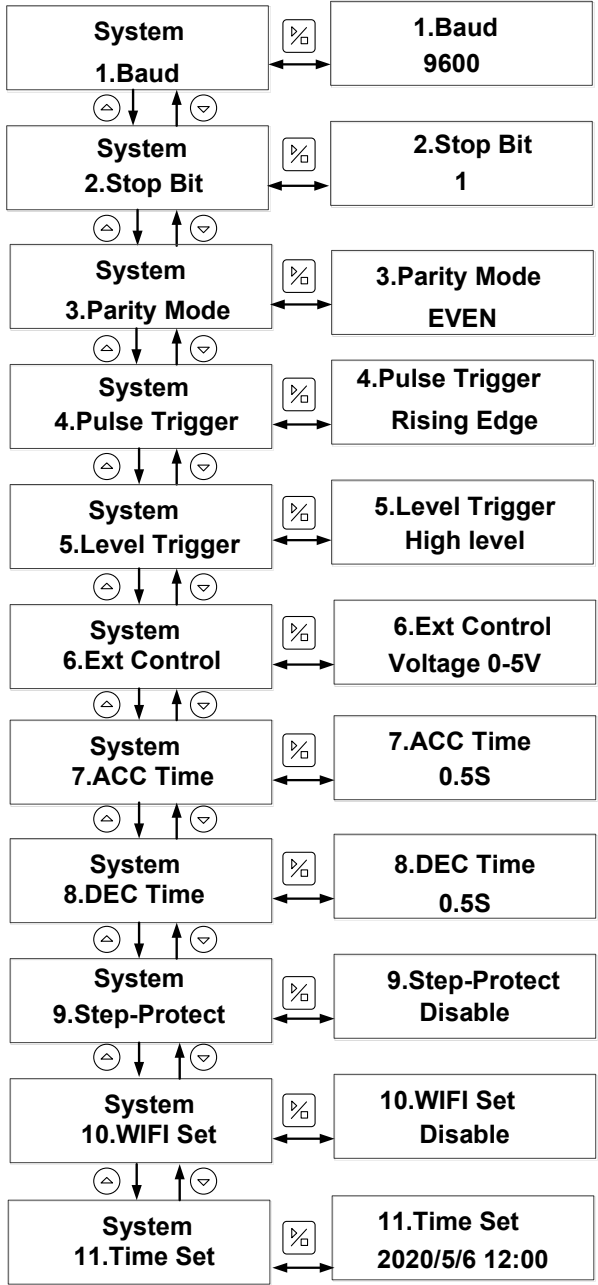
System
1.Baud

1.Baud
9600

System
2.Stop Bit

2.Stop Bit
1

System
3.Parity Mode

3.Parity Mode
EVEN

System
4.Pulse Trigger

4.Pulse Trigger
Rising Edge

System
5.Level Trigger

5.Level Trigger
High level

System
6.Ext Control

6.Ext Control
Voltage 0-5V

System
7.ACC Time

7.ACC Time
0.5S

System
8.DEC Time

8.DEC Time
0.5S

System
9.Step-Protect

9.Step-Protect
Disable

System
10.WIFI Set

10.WIFI Set
Disable

System
11.Time Set

11.Time Set
2020/5/6 12:00